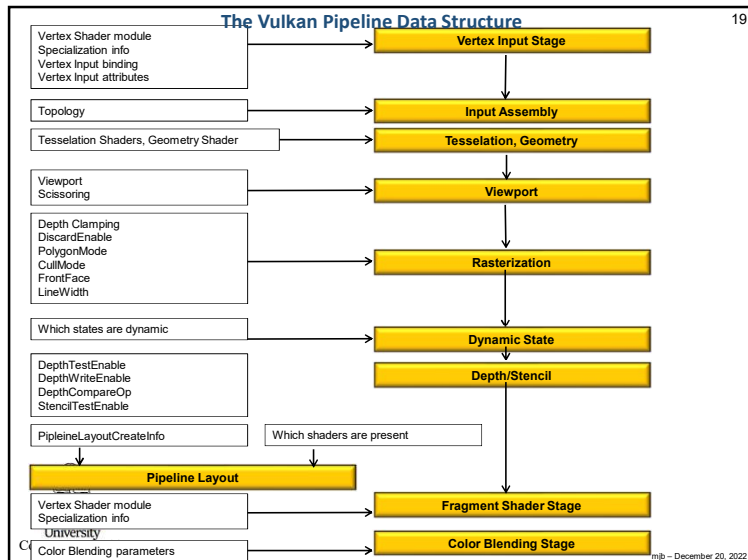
The Vulkan Pipeline Data Structure

19

Vertex Shader module
Specialization info
Vertex Input binding
Vertex Input attributes

Vertex Input Stage

Topology

Input Assembly

Tesselation Shaders, Geometry Shader

Tesselation, Geometry

Viewport
Scissoring

Viewport

Depth Clamping
DiscardEnable
PolygonMode
CullMode
FrontFace
LineWidth

Rasterization

Which states are dynamic

Dynamic State

DepthTestEnable
DepthWriteEnable
DepthCompareOp
StencilTestEnable

Depth/Stencil

PipleineLayoutCreateInfo

Which shaders are present

Pipeline Layout

Vertex Shader module
Specialization info

Fragment Shader Stage

University

C

Color Blending parameters

Color Blending Stage

mjb – December 20, 2022